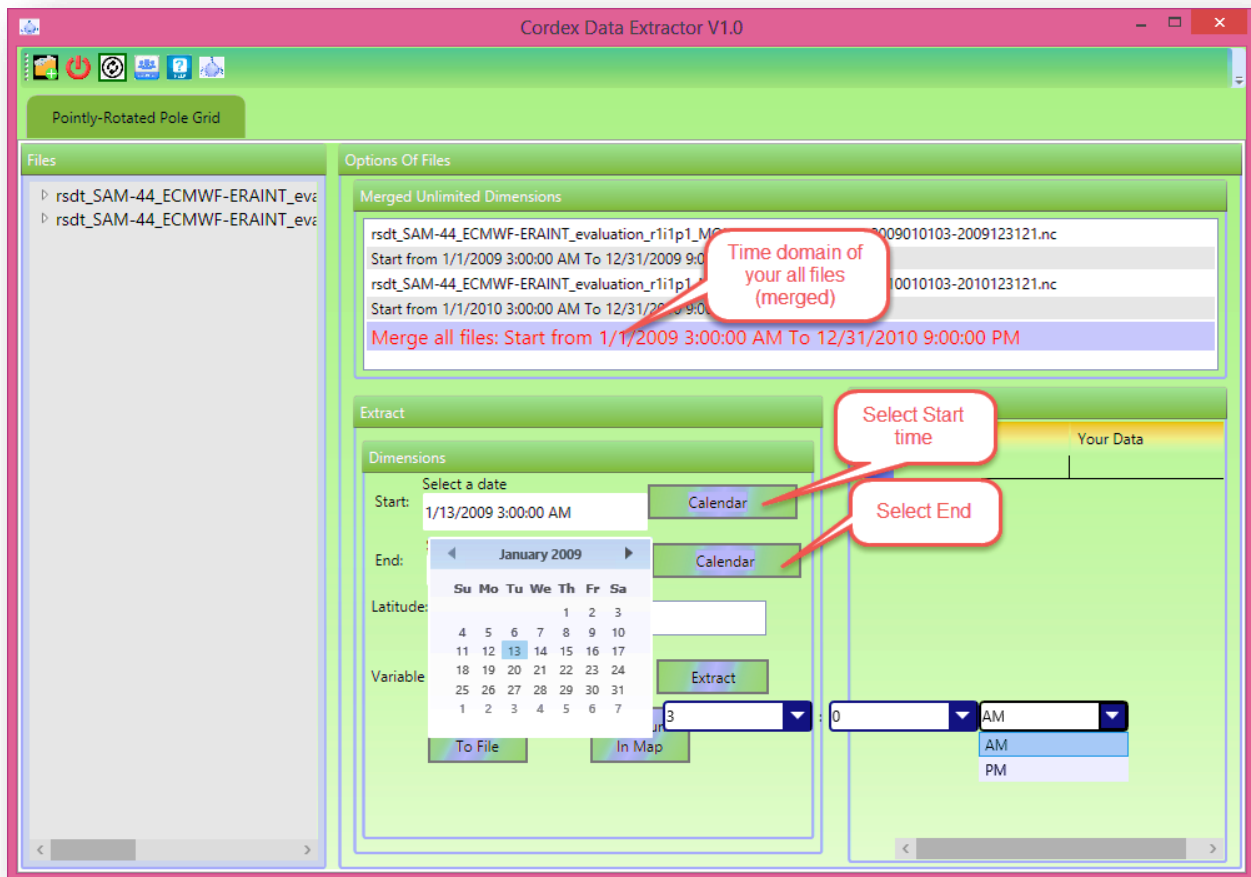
Cordex Data Extractor V1.0

Pointly-Rotated Pole Grid

Files

rsdt_SAM-44_ECMWF-ERAINT_eva
rsdt_SAM-44_ECMWF-ERAINT_eva

Options Of Files

Merged Unlimited Dimensions

rsdt_SAM-44_ECMWF-ERAINT_evaluation_r1i1p1_MO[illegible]2009010103-2009123121.nc
Start from 1/1/2009 3:00:00 AM To 12/31/2009 9:0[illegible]
rsdt_SAM-44_ECMWF-ERAINT_evaluation_r1i1p1_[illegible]10010103-2010123121.nc
Start from 1/1/2010 3:00:00 AM To 12/31/2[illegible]
Merge all files: Start from 1/1/2009 3:00:00 AM To 12/31/2010 9:00:00 PM

Time domain of your all files (merged)

Extract

Dimensions

Select a date
Start: 1/13/2009 3:00:00 AM
Calendar

Select Start time

End:
Calendar

Select End

Your Data

January 2009

| Su | Mo | Tu | We | Th | Fr | Sa |
|---|---|---|---|---|---|---|
| | | | | 1 | 2 | 3 |
| 4 | 5 | 6 | 7 | 8 | 9 | 10 |
| 11 | 12 | 13 | 14 | 15 | 16 | 17 |
| 18 | 19 | 20 | 21 | 22 | 23 | 24 |
| 25 | 26 | 27 | 28 | 29 | 30 | 31 |
| 1 | 2 | 3 | 4 | 5 | 6 | 7 |

Latitude:
Variable
Extract
3 : 0 AM
AM
PM
To File
In Map